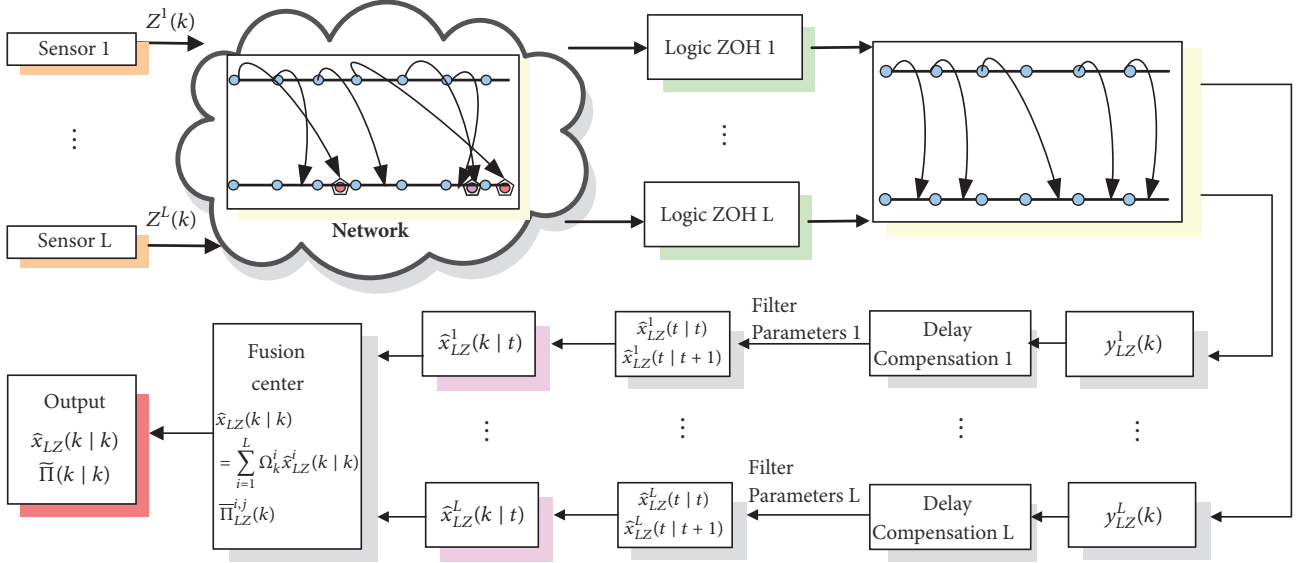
Sensor 1

$Z^1(k)$

⋮

Sensor L

$Z^L(k)$

Network

Logic ZOH 1

⋮

Logic ZOH L

Filter Parameters 1

Delay Compensation 1

$y^1_{LZ}(k)$

$\hat{x}^1_{LZ}(t \mid t)$
$\hat{x}^1_{LZ}(t \mid t+1)$

$\hat{x}^1_{LZ}(k \mid t)$

Fusion center

$\hat{x}_{LZ}(k \mid k)$
$= \sum_{i=1}^{L} \Omega^i_k \hat{x}^i_{LZ}(k \mid k)$
$\overline{\Pi}^{i,j}_{LZ}(k)$

Output
$\hat{x}_{LZ}(k \mid k)$
$\widetilde{\Pi}(k \mid k)$

⋮ ⋮ ⋮ ⋮

Filter Parameters L

Delay Compensation L

$y^L_{LZ}(k)$

$\hat{x}^L_{LZ}(t \mid t)$
$\hat{x}^L_{LZ}(t \mid t+1)$

$\hat{x}^L_{LZ}(k \mid t)$